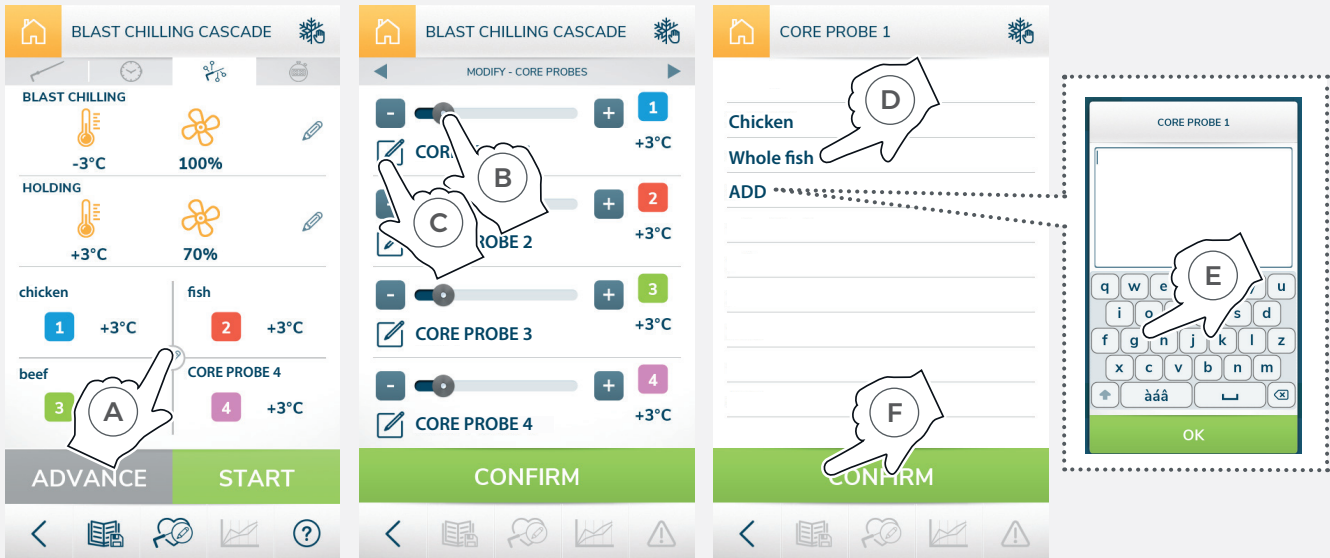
BLAST CHILLING CASCADE

BLAST CHILLING

-3°C

100%

HOLDING

+3°C

70%

chicken

1

+3°C

fish

2

+3°C

beef

3

A

CORE PROBE 4

4

+3°C

ADVANCE

START

BLAST CHILLING CASCADE

MODIFY - CORE PROBES

-

+

1

+3°C

CORE

B

C

2

+3°C

ROBE 2

-

+

3

+3°C

CORE PROBE 3

-

+

4

+3°C

CORE PROBE 4

CONFIRM

CORE PROBE 1

D

Chicken

Whole fish

ADD

F

CONFIRM

CORE PROBE 1

E

q w u

i o s d

f g n j k l z

x c v b n m

àáâ

OK